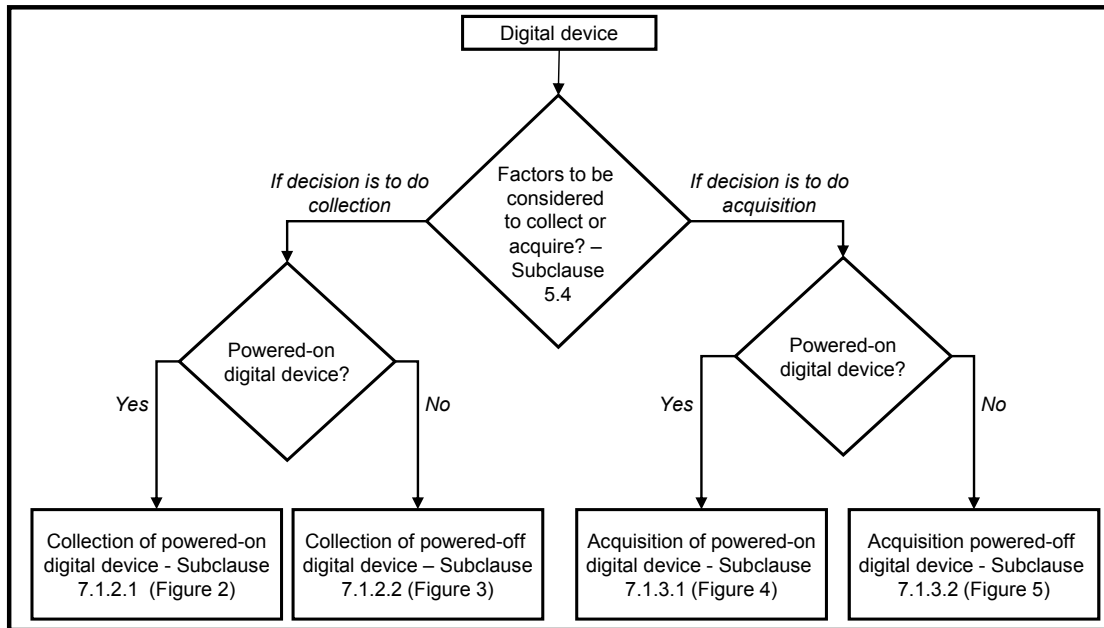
Digital device

Factors to be considered to collect or acquire? – Subclause 5.4

If decision is to do collection

If decision is to do acquisition

Powered-on digital device?

Yes

No

Powered-on digital device?

Yes

No

Collection of powered-on digital device - Subclause 7.1.2.1 (Figure 2)

Collection of powered-off digital device – Subclause 7.1.2.2 (Figure 3)

Acquisition of powered-on digital device - Subclause 7.1.3.1 (Figure 4)

Acquisition powered-off digital device - Subclause 7.1.3.2 (Figure 5)